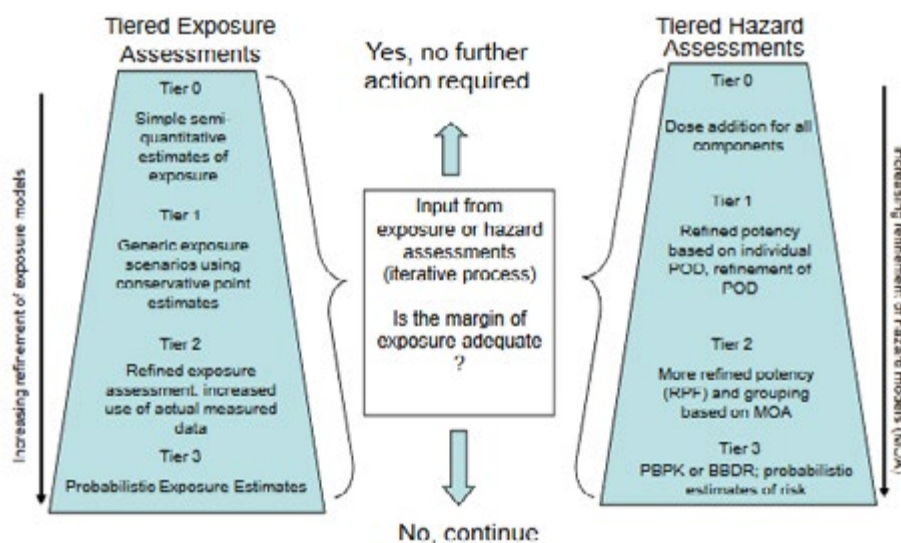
Tiered Exposure Assessments

Increasing refinement of exposure models

Tier 0

Simple semi-quantitative estimates of exposure

Tier 1

Generic exposure scenarios using conservative point estimates

Tier 2

Refined exposure assessment, increased use of actual measured data

Tier 3

Probabilistic Exposure Estimates

Yes, no further action required

Input from exposure or hazard assessments (iterative process)

Is the margin of exposure adequate ?

No, continue

Tiered Hazard Assessments

Tier 0

Dose addition for all components

Tier 1

Refined potency based on individual POD, refinement of POD

Tier 2

More refined potency (RPF) and grouping based on MOA

Tier 3

PBPK or BBDR; probabilistic estimates of risk

Increasing refinement of hazard models (MOA)